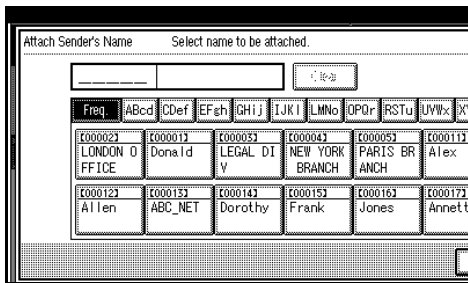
Attach Sender's Name Select name to be attached.

Clear

Freq. ABcd CDef EFgh GHij IJKl LMNo OPQr RSTu UVWx X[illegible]

[00002] LONDON O FFICE
[00001] Donald
[00003] LEGAL DI V
[00004] NEW YORK BRANCH
[00005] PARIS BR ANCH
[00011] Alex

[00012] Allen
[00013] ABC_NET
[00014] Dorothy
[00015] Frank
[00016] Jones
[00017] Annett